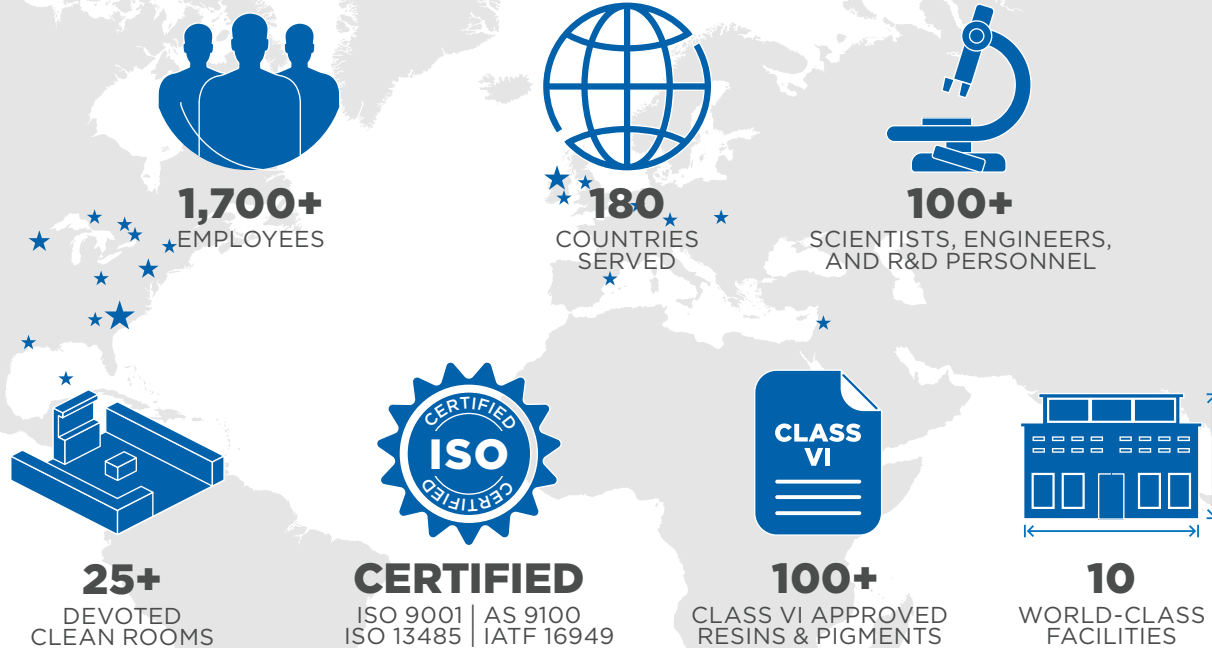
1,700+
EMPLOYEES

180
COUNTRIES SERVED

100+
SCIENTISTS, ENGINEERS, AND R&D PERSONNEL

25+
DEVOTED CLEAN ROOMS

CERTIFIED ISO CERTIFIED

CERTIFIED
ISO 9001 | AS 9100
ISO 13485 | IATF 16949

CLASS VI

100+
CLASS VI APPROVED RESINS & PIGMENTS

10
WORLD-CLASS FACILITIES